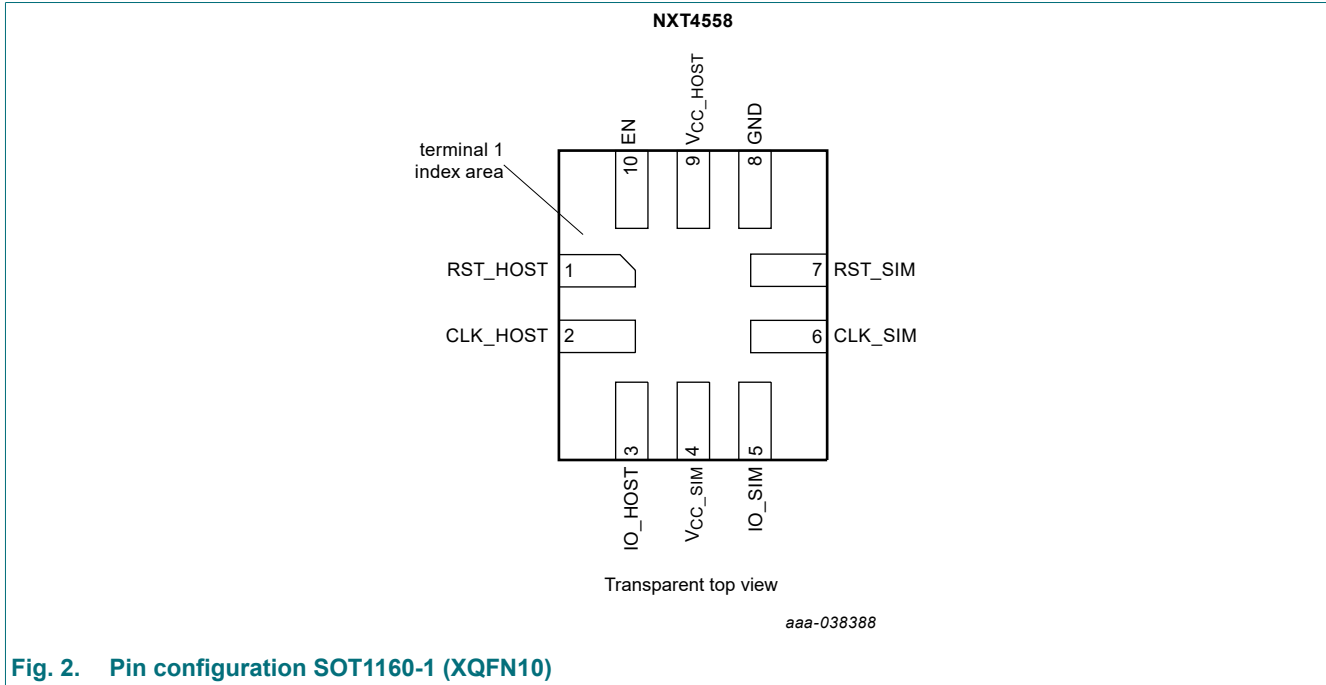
NXT4558

terminal 1 index area

10 EN

9 $V_{CC\_HOST}$

8 GND

RST_HOST 1

CLK_HOST 2

7 RST_SIM

6 CLK_SIM

3 IO_HOST

4 $V_{CC\_SIM}$

5 IO_SIM

Transparent top view

aaa-038388

Fig. 2. Pin configuration SOT1160-1 (XQFN10)